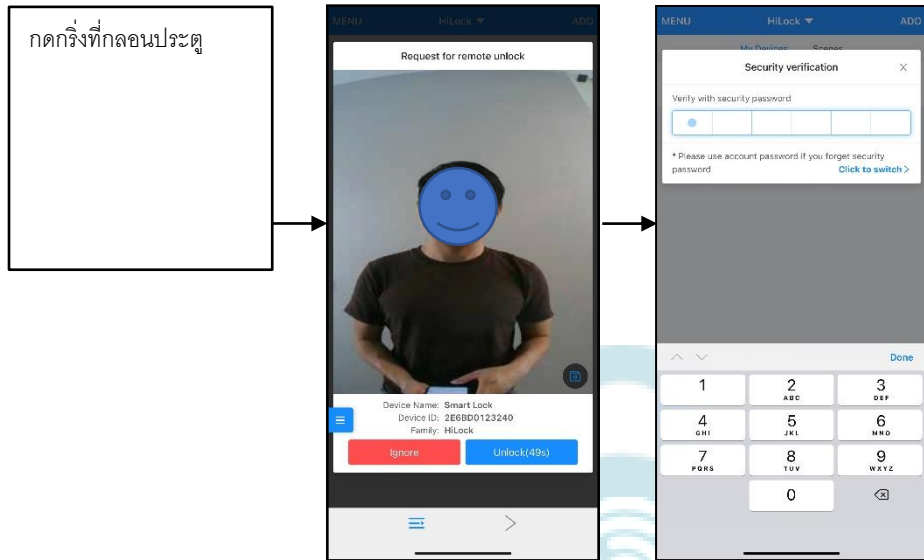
กดกริ่งที่กลอนประตู

MENU HiLock ADD

Request for remote unlock

Device Name: Smart Lock
Device ID: 2E6BD0123240
Family: HiLock

Ignore

Unlock(49s)

MENU HiLock ADD

My Devices Scenes

Security verification

Verify with security password

* Please use account password if you forget security password

Click to switch >

Done

1

2 ABC

3 DEF

4 GHI

5 JKL

6 MNO

7 PQRS

8 TUV

9 WXYZ

0